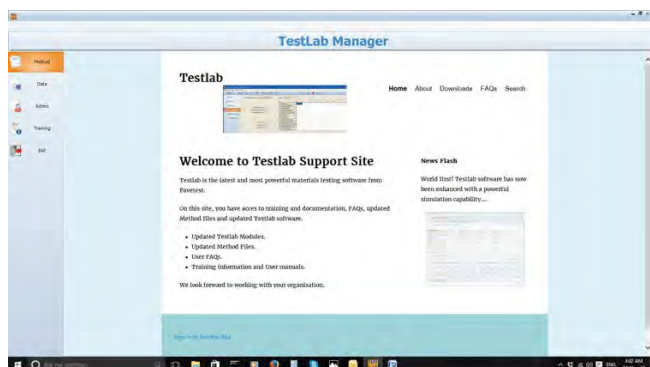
TestLab Manager

Method

Data

Admin

Training

Exit

Testlab

Home About Downloads FAQs Search

Welcome to Testlab Support Site

Testlab is the latest and most powerful materials testing software from Favetest.

On this site, you have access to training and documentation, FAQs, updated Method Files and updated Testlab software.

- Updated Testlab Modules.
- Updated Method Files.
- User FAQs.
- Training information and User manuals.

We look forward to working with your organisation.

News Flash

World first! Testlab software has now been enhanced with a powerful simulation capability....

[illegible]

Ask me anything

ENG 4:02 AM